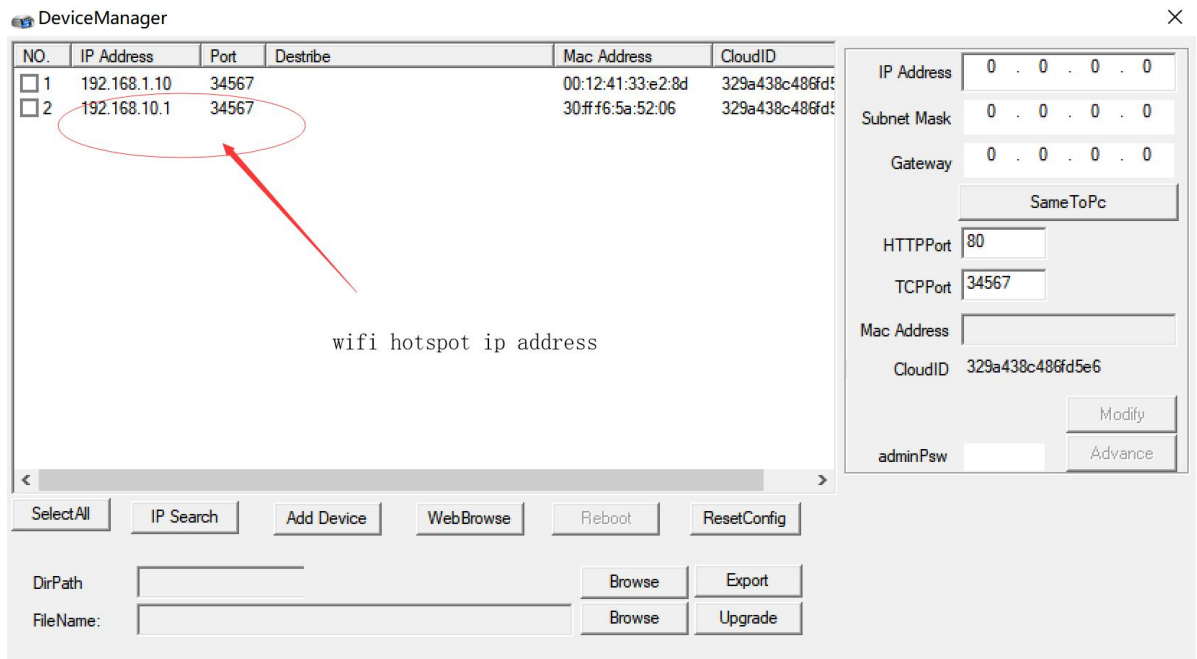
DeviceManager

×

| NO. | IP Address | Port | Destribe | Mac Address | CloudID |
|---|---|---|---|---|---|
| 1 | 192.168.1.10 | 34567 | | 00:12:41:33:e2:8d | 329a438c486fd5 |
| 2 | 192.168.10.1 | 34567 | | 30:ff:f6:5a:52:06 | 329a438c486fd5 |

wifi hotspot ip address

IP Address 0 . 0 . 0 . 0

Subnet Mask 0 . 0 . 0 . 0

Gateway 0 . 0 . 0 . 0

SameToPc

HTTPPort 80

TCPPort 34567

Mac Address

CloudID 329a438c486fd5e6

Modify

adminPsw

Advance

SelectAll

IP Search

Add Device

WebBrowse

Reboot

ResetConfig

DirPath

Browse

Export

FileName:

Browse

Upgrade